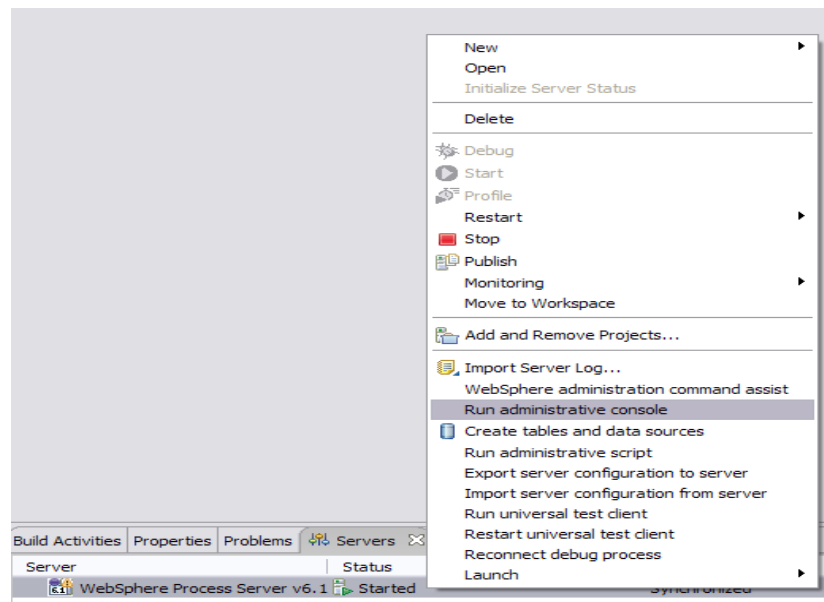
New
Open
Initialize Server Status

Delete

Debug
Start
Profile
Restart
Stop
Publish
Monitoring
Move to Workspace

Add and Remove Projects...

Import Server Log...
WebSphere administration command assist
Run administrative console
Create tables and data sources
Run administrative script
Export server configuration to server
Import server configuration from server
Run universal test client
Restart universal test client
Reconnect debug process
Launch

Build Activities | Properties | Problems | Servers

| Server | Status | |
|---|---|---|
| 6.1 WebSphere Process Server v6.1 | Started | Synchronized |